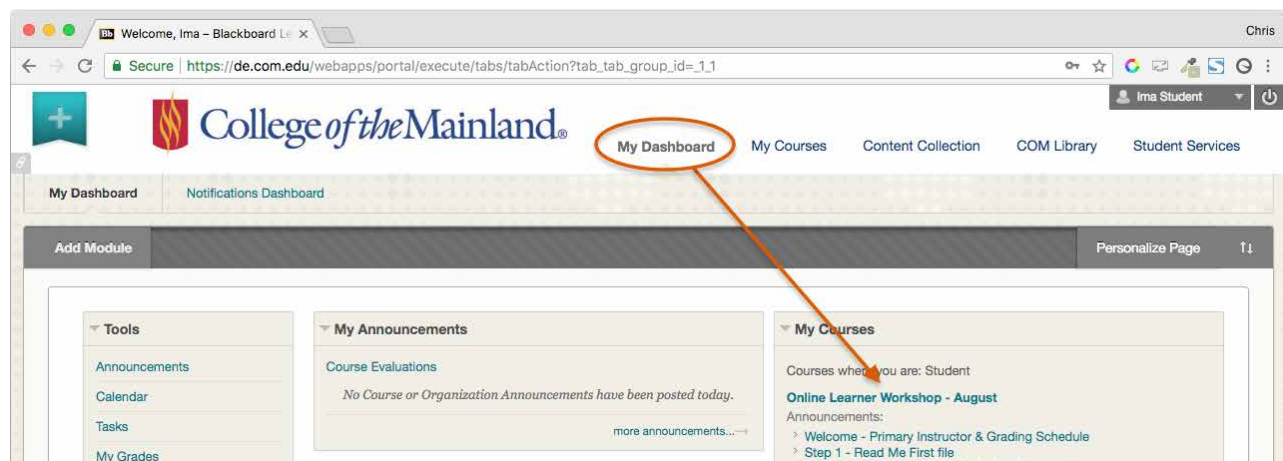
Welcome, Ima – Blackboard Le ×

Chris

Secure | https://de.com.edu/webapps/portal/execute/tabs/tabAction?tab_tab_group_id=_1_1

Ima Student

College of the Mainland®

My Dashboard

My Courses

Content Collection

COM Library

Student Services

My Dashboard

Notifications Dashboard

Add Module

Personalize Page

Tools

Announcements

Calendar

Tasks

My Grades

My Announcements

Course Evaluations

No Course or Organization Announcements have been posted today.

more announcements...

My Courses

Courses where you are: Student

Online Learner Workshop - August

Announcements:

Welcome - Primary Instructor & Grading Schedule

Step 1 - Read Me First file